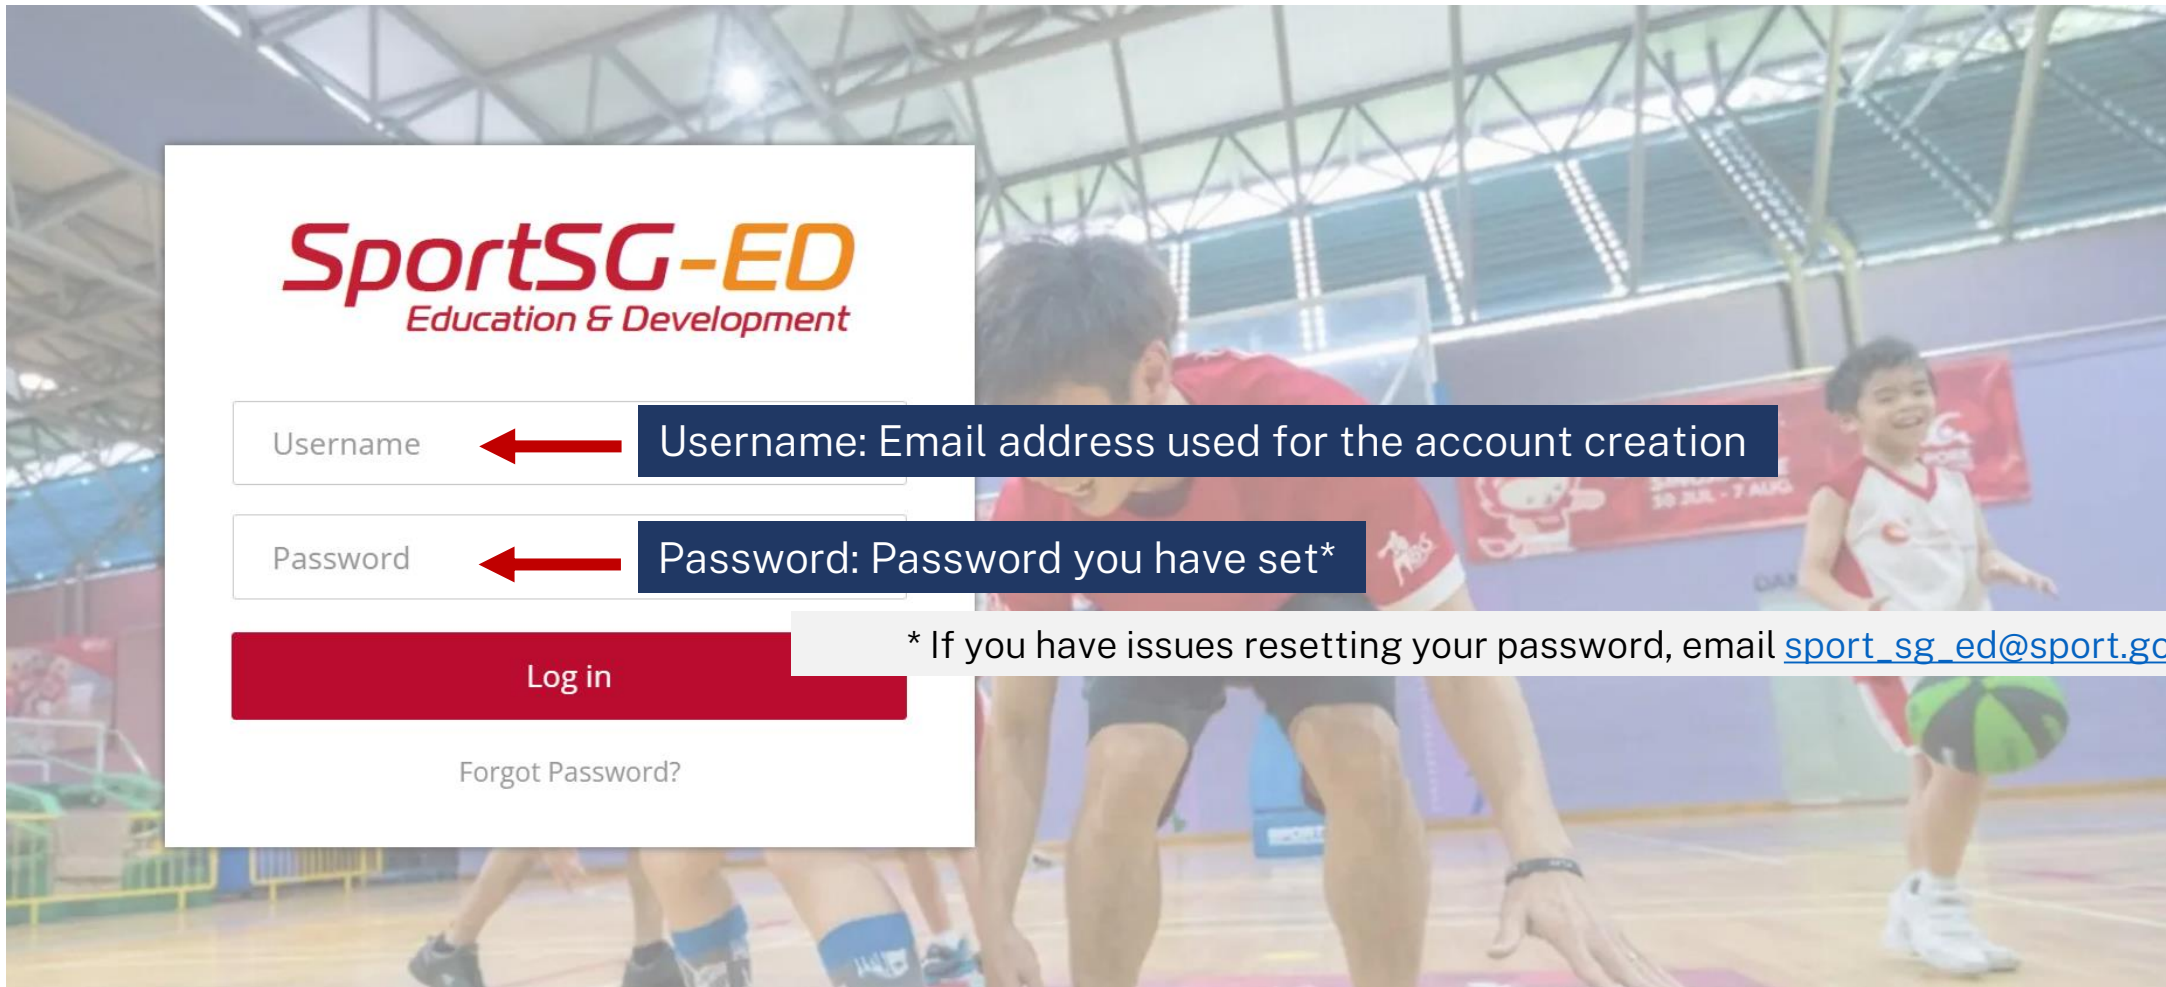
SportSG-ED
Education & Development

Username

Username: Email address used for the account creation

Password

Password: Password you have set*

* If you have issues resetting your password, email sport_sg_ed@sport.g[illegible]

Log in

Forgot Password?